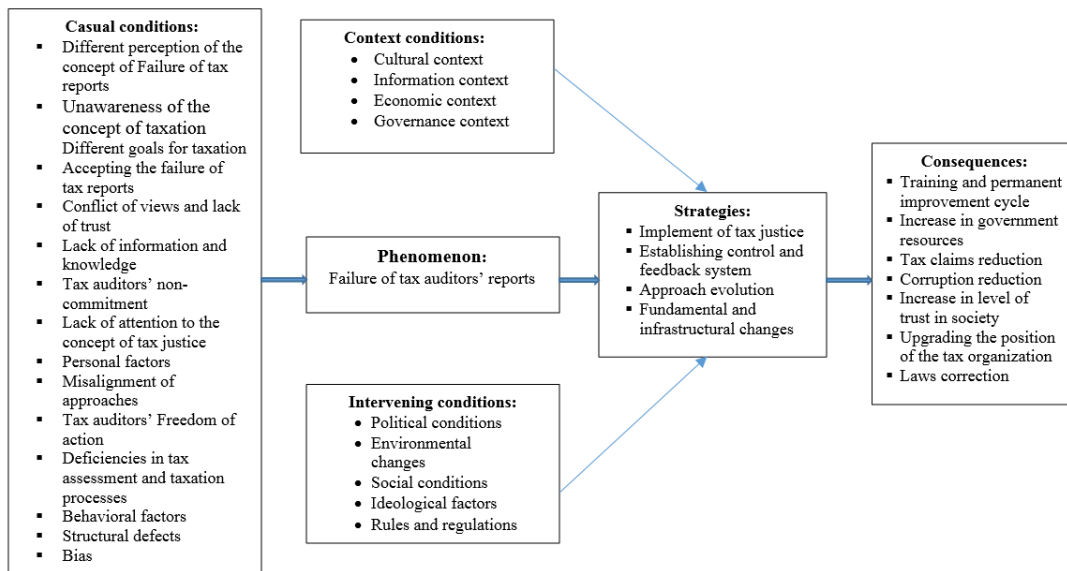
Casual conditions:
- Different perception of the concept of Failure of tax reports
- Unawareness of the concept of taxation Different goals for taxation
- Accepting the failure of tax reports
- Conflict of views and lack of trust
- Lack of information and knowledge
- Tax auditors' non-commitment
- Lack of attention to the concept of tax justice
- Personal factors
- Misalignment of approaches
- Tax auditors' Freedom of action
- Deficiencies in tax assessment and taxation processes
- Behavioral factors
- Structural defects
- Bias

Context conditions:
- Cultural context
- Information context
- Economic context
- Governance context

Phenomenon:
Failure of tax auditors' reports

Intervening conditions:
- Political conditions
- Environmental changes
- Social conditions
- Ideological factors
- Rules and regulations

Strategies:
- Implement of tax justice
- Establishing control and feedback system
- Approach evolution
- Fundamental and infrastructural changes

Consequences:
- Training and permanent improvement cycle
- Increase in government resources
- Tax claims reduction
- Corruption reduction
- Increase in level of trust in society
- Upgrading the position of the tax organization
- Laws correction